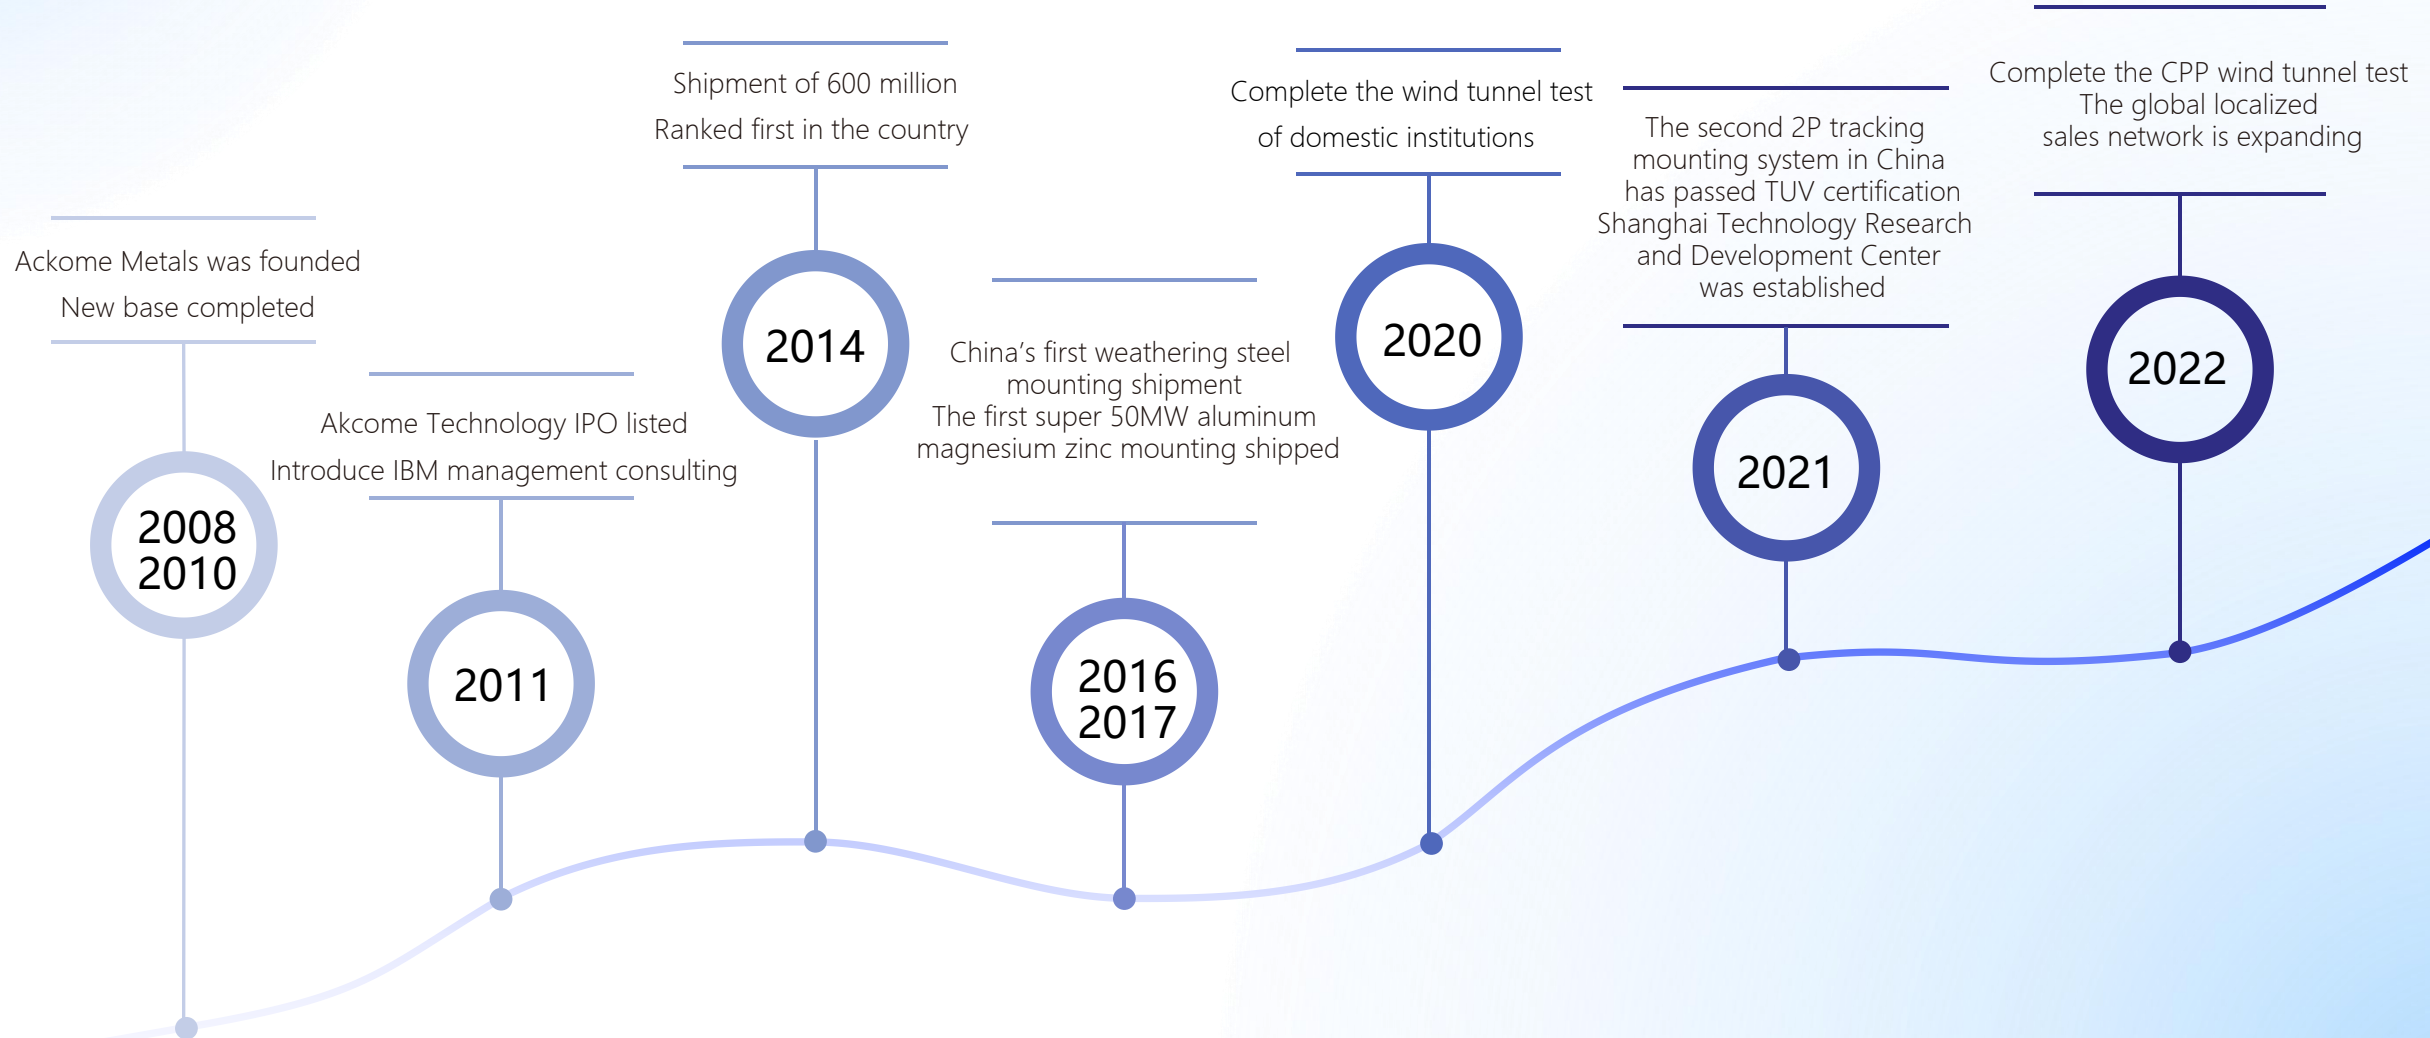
Ackome Metals was founded
New base completed

2008
2010

Akcome Technology IPO listed
Introduce IBM management consulting

2011

Shipment of 600 million
Ranked first in the country

2014

China’s first weathering steel mounting shipment
The first super 50MW aluminum magnesium zinc mounting shipped

2016
2017

Complete the wind tunnel test
of domestic institutions

2020

The second 2P tracking mounting system in China has passed TUV certification
Shanghai Technology Research and Development Center was established

2021

Complete the CPP wind tunnel test
The global localized sales network is expanding

2022